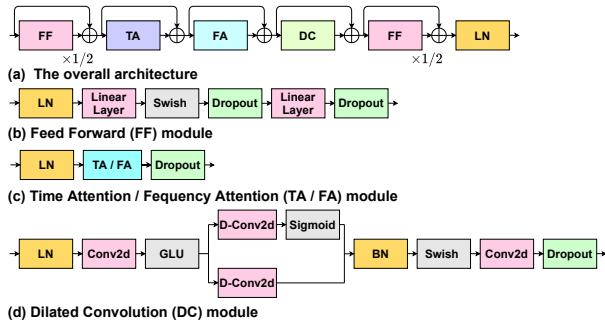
FF
$\times 1/2$
TA
FA
DC
FF
$\times 1/2$
LN

(a) The overall architecture

LN
Linear Layer
Swish
Dropout
Linear Layer
Dropout

(b) Feed Forward (FF) module

LN
TA / FA
Dropout

(c) Time Attention / Fequency Attention (TA / FA) module

LN
Conv2d
GLU
D-Conv2d
Sigmoid
D-Conv2d
BN
Swish
Conv2d
Dropout

(d) Dilated Convolution (DC) module